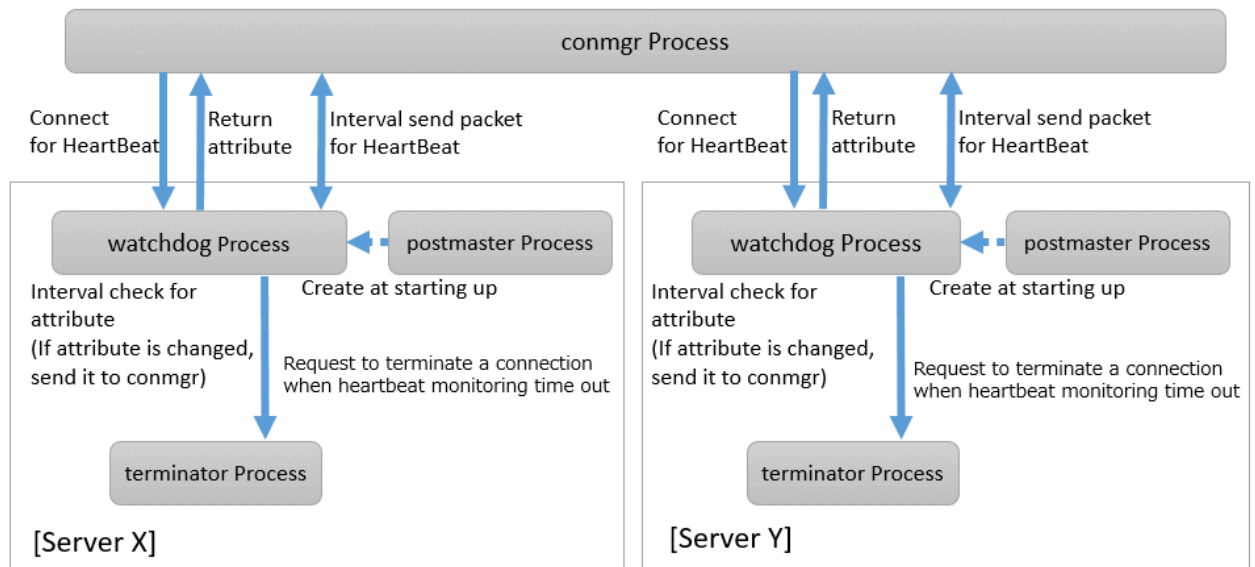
conmgr Process

Connect for HeartBeat

Return attribute

Interval send packet for HeartBeat

watchdog Process

postmaster Process

Create at starting up

Interval check for attribute (If attribute is changed, send it to conmgr)

Request to terminate a connection when heartbeat monitoring time out

terminator Process

[Server X]

Connect for HeartBeat

Return attribute

Interval send packet for HeartBeat

watchdog Process

postmaster Process

Create at starting up

Interval check for attribute (If attribute is changed, send it to conmgr)

Request to terminate a connection when heartbeat monitoring time out

terminator Process

[Server Y]